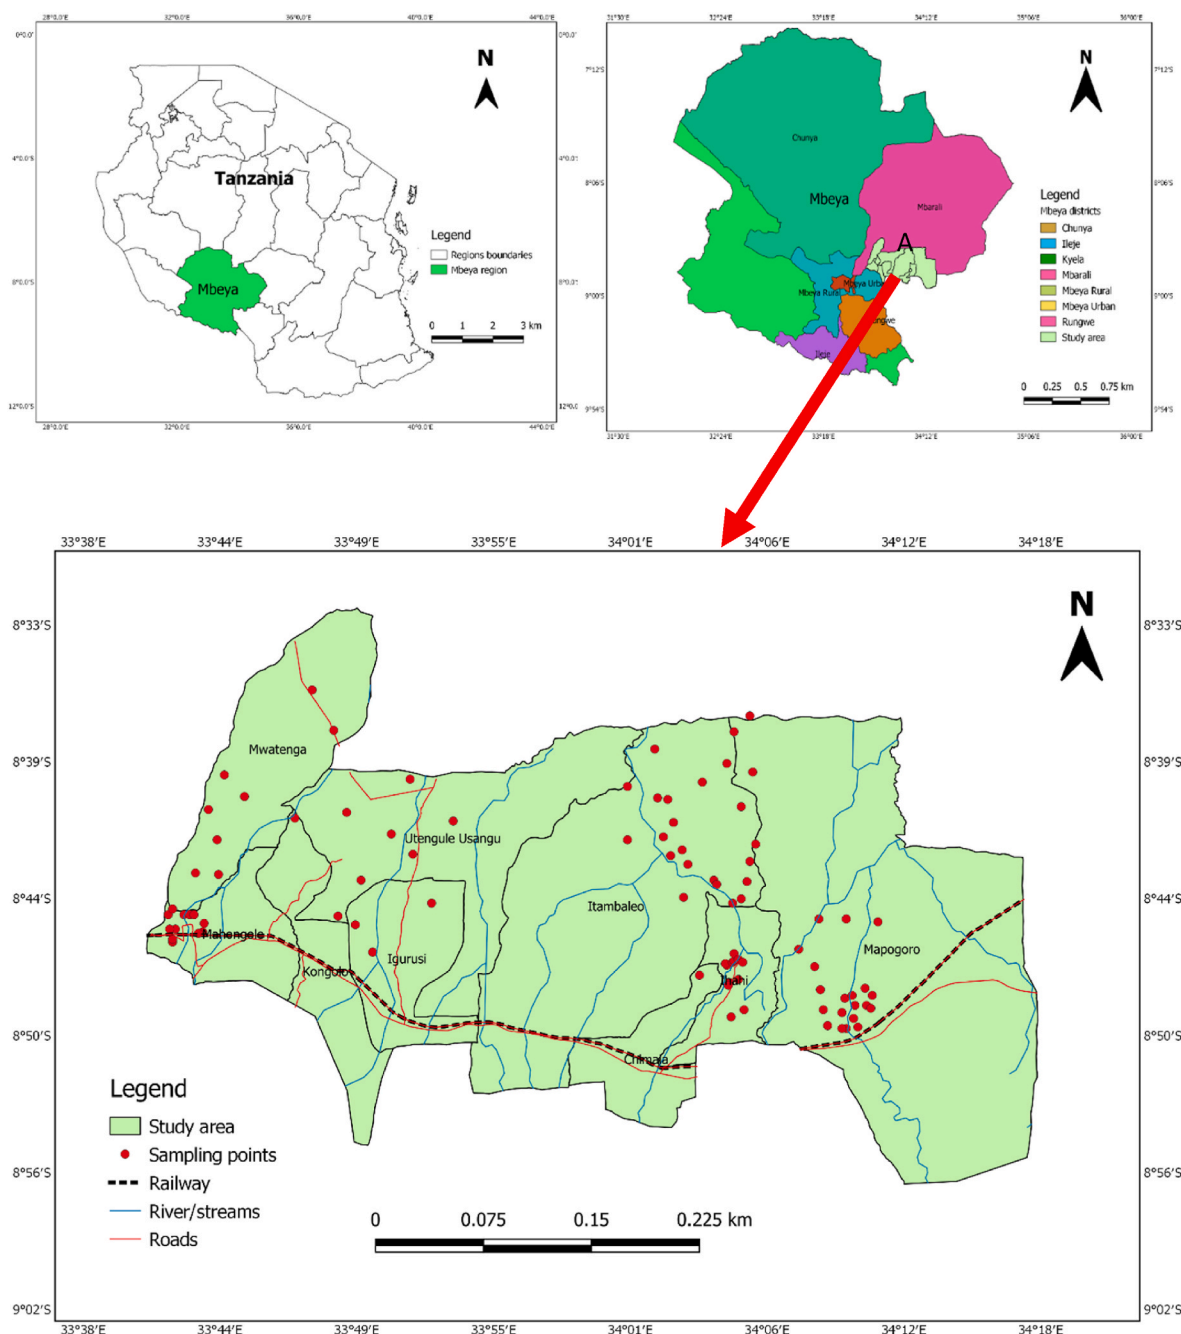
28°0.0'E 32°0.0'E 36°0.0'E 40°0.0'E 44°0.0'E

0°0.0' 4°0.0'S 8°0.0'S 12°0.0'S

N

Tanzania

Mbeya

Legend
Regions boundaries
Mbeya region

0 1 2 3 km

28°0.0'E 32°0.0'E 36°0.0'E 40°0.0'E 44°0.0'E

31°30'E 32°24'E 33°18'E 34°12'E 35°06'E 36°00'E

7°12'S 8°06'S 9°00'S 9°54'S

N

Chunya

Mbeya

Mbarali

A

Mbeya Rural

Mbeya Urban

Rungwe

Ileje

Legend
Mbeya districts
Chunya
Ileje
Kyela
Mbarali
Mbeya Rural
Mbeya Urban
Rungwe
Study area

0 0.25 0.5 0.75 km

31°30'E 32°24'E 33°18'E 34°12'E 35°06'E 36°00'E

33°38′E 33°44′E 33°49′E 33°55′E 34°01′E 34°06′E 34°12′E 34°18′E

8°33′S 8°39′S 8°44′S 8°50′S 8°56′S 9°02′S

N

Mwatenga

Utengule Usangu

Itambaleo

Mahongole

Kongolo

Igurusi

Ubaruku

Chimala

Mapogoro

Legend
Study area
Sampling points
Railway
River/streams
Roads

0 0.075 0.15 0.225 km

33°38′E 33°44′E 33°49′E 33°55′E 34°01′E 34°06′E 34°12′E 34°18′E